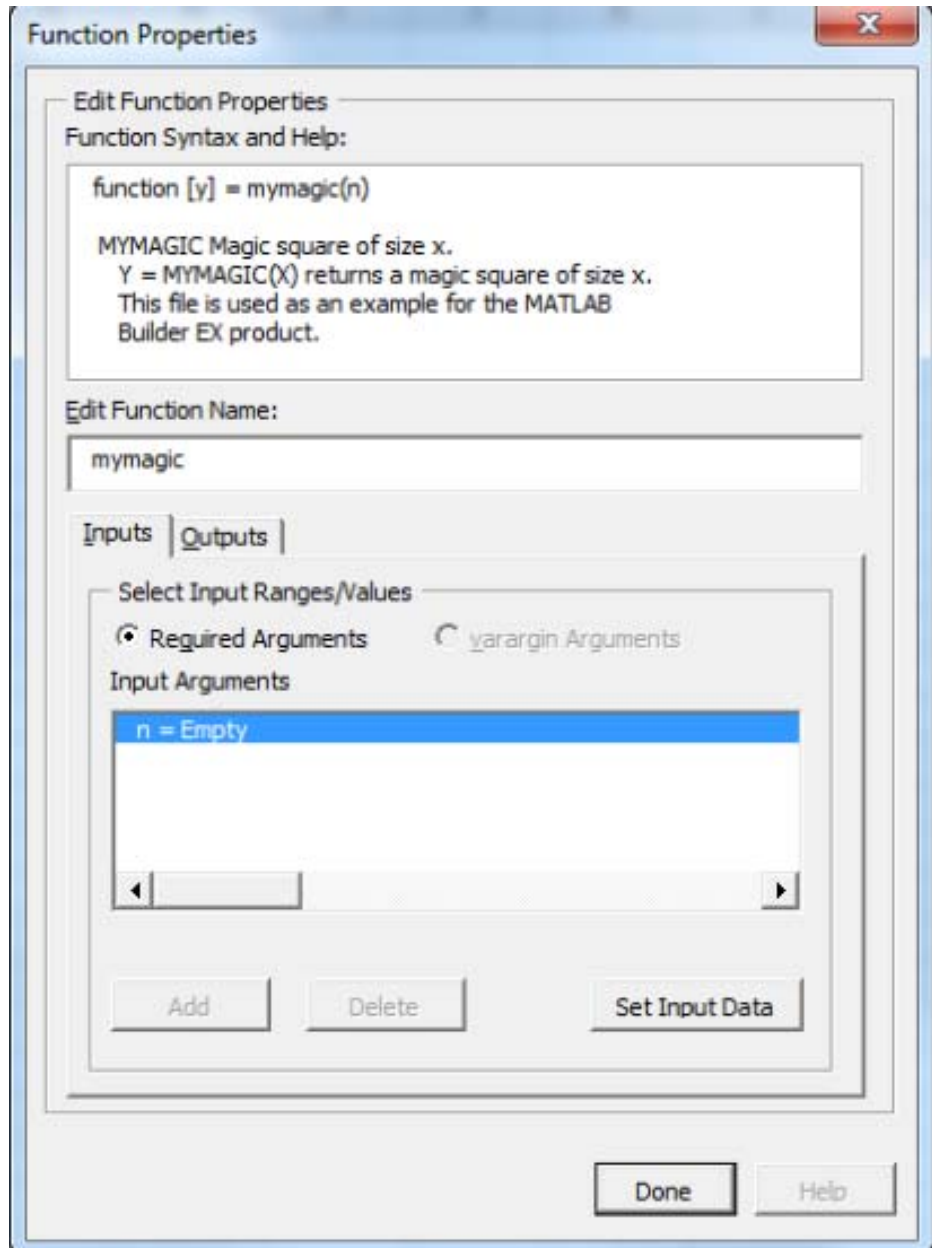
Function Properties

Edit Function Properties
Function Syntax and Help:

function [y] = mymagic(n)

MYMAGIC Magic square of size x.
Y = MYMAGIC(X) returns a magic square of size x.
This file is used as an example for the MATLAB
Builder EX product.

Edit Function Name:

mymagic

Inputs | Outputs

Select Input Ranges/Values
Required Arguments
varargin Arguments
Input Arguments

n = Empty

Add
Delete
Set Input Data

Done
Help